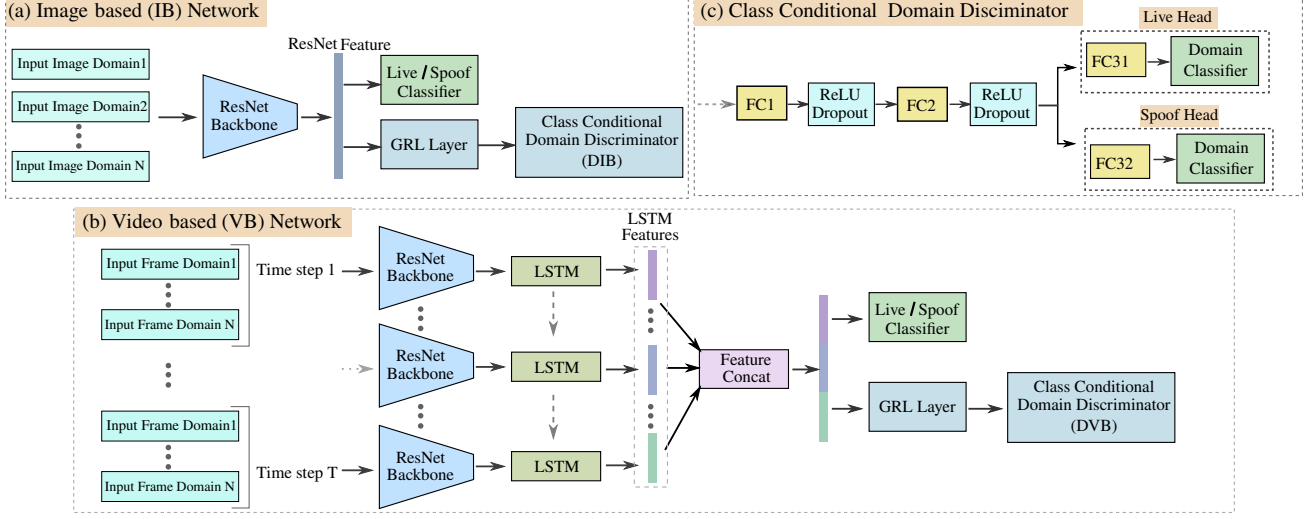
(a) Image based (IB) Network

Input Image Domain1

Input Image Domain2

Input Image Domain N

ResNet Backbone

ResNet Feature

Live / Spoof Classifier

GRL Layer

Class Conditional Domain Discriminator (DIB)

(c) Class Conditional Domain Discriminator

FC1

ReLU Dropout

FC2

ReLU Dropout

Live Head

FC31

Domain Classifier

Spoof Head

FC32

Domain Classifier

(b) Video based (VB) Network

Input Frame Domain1

Input Frame Domain N

Time step 1

ResNet Backbone

LSTM

LSTM Features

ResNet Backbone

LSTM

Feature Concat

Live / Spoof Classifier

GRL Layer

Class Conditional Domain Discriminator (DVB)

Input Frame Domain1

Input Frame Domain N

Time step T

ResNet Backbone

LSTM